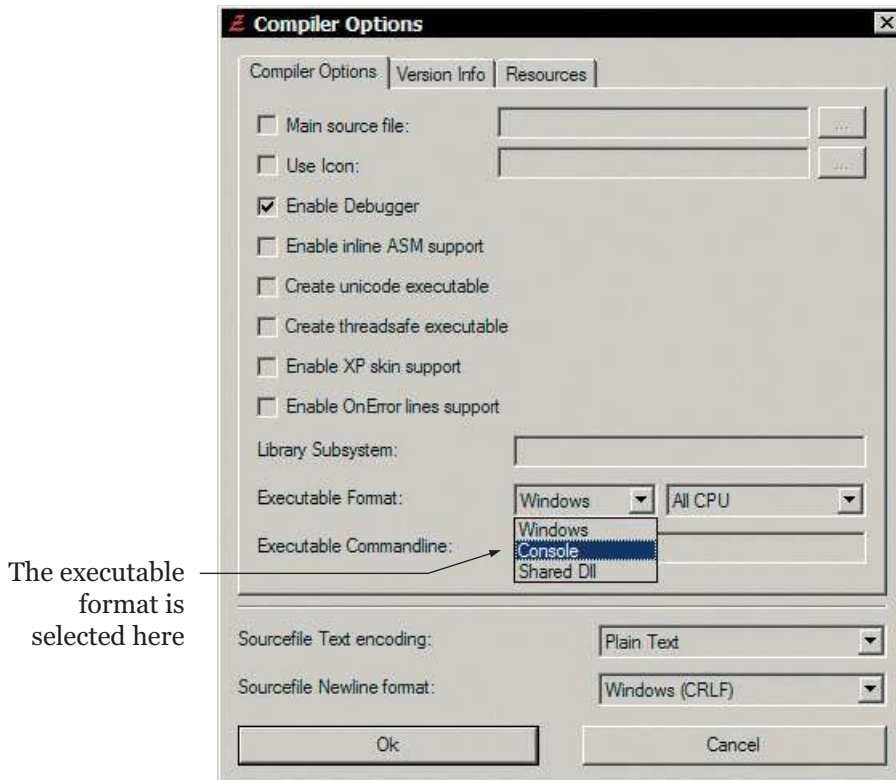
Compiler Options

Compiler Options | Version Info | Resources

Main source file:

Use Icon:

Enable Debugger

Enable inline ASM support

Create unicode executable

Create threadsafe executable

Enable XP skin support

Enable OnError lines support

Library Subsystem:

Executable Format: Windows All CPU

Executable Commandline:

Windows
Console
Shared Dll

The executable format is selected here

Sourcefile Text encoding: Plain Text

Sourcefile Newline format: Windows (CRLF)

Ok

Cancel